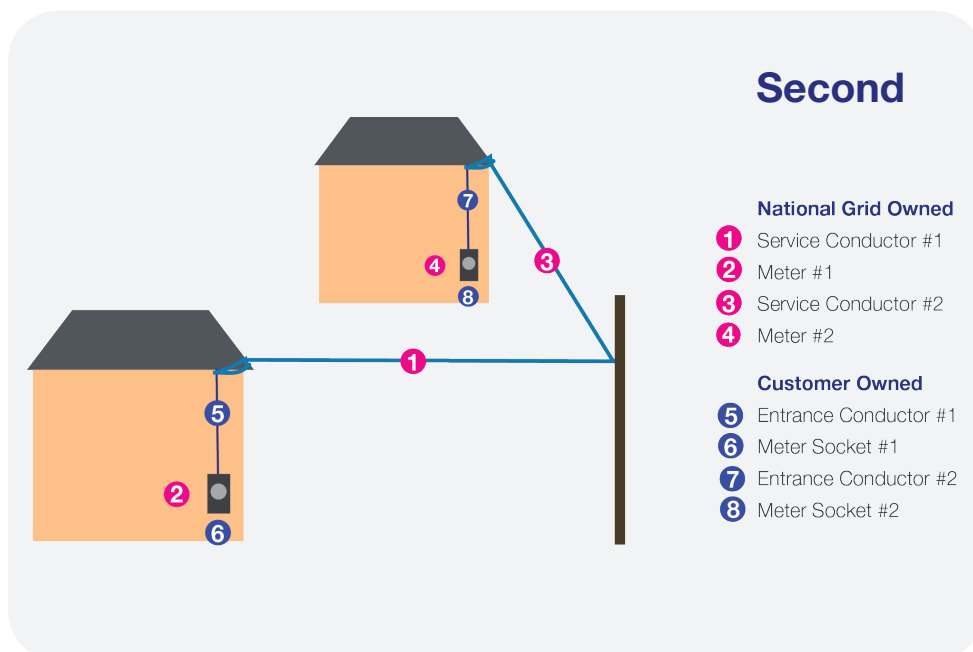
Second

7
4
8
3
1
5
2
6

National Grid Owned
1 Service Conductor #1
2 Meter #1
3 Service Conductor #2
4 Meter #2

Customer Owned
5 Entrance Conductor #1
6 Meter Socket #1
7 Entrance Conductor #2
8 Meter Socket #2